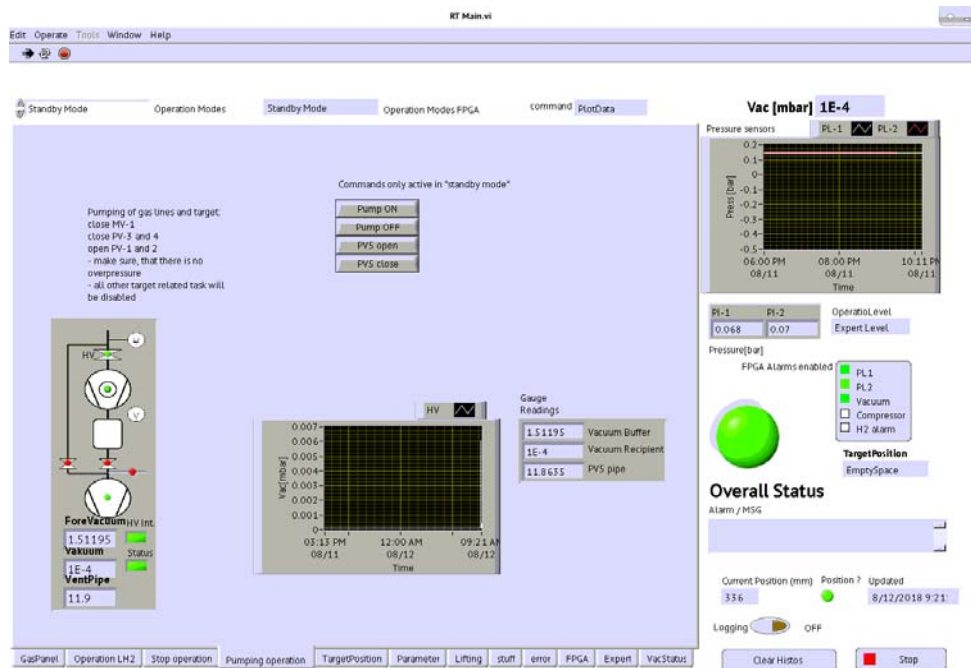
RT Main.vi

Edit Operate Tools Window Help

Standby Mode Operation Modes Standby Mode Operation Modes FPGA command PlotData

Vac [mbar] 1E-4

Pressure sensors PL-1 PL-2

0.2
0.1
0
-0.1
-0.2
-0.3
-0.4
-0.5
Press [bar]
06:00 PM 08/11
08:00 PM 08/11
10:11 PM 08/11
Time

Commands only active in "standby mode"

Pump ON
Pump OFF
PV5 open
PV5 close

Pumping of gas lines and target;
close MV-1
close PV-3 and 4
open PV-1 and 2
- make sure, that there is no overpressure
- all other target related task will be disabled

HV

PI-1 PI-2
0.068 0.07
OperatioLevel
Expert Level

Pressure[bar]
FPGA Alarms enabled
PL1
PL2
Vacuum
Compressor
H2 alarm

TargetPosition
EmptySpace

HV

Gauge Readings
1.51195 Vacuum Buffer
1E-4 Vacuum Recipient
11.8635 PV5 pipe

0.007
0.006
0.005
0.004
0.003
0.002
0.001
0
Vac [mbar]
03:13 PM 08/11
12:00 AM 08/12
09:21 AM 08/12
Time

Overall Status
Alarm / MSG

ForeVacuum HV Int.
1.51195
Vakuum Status
1E-4
VentPipe
11.9

Current Position (mm) Position ? Updated
336 8/12/2018 9:21

Logging OFF

GasPanel Operation LH2 Stop operation Pumping operation TargetPosition Parameter Lifting stuff error FPGA Expert VacStatus

Clear Histos Stop